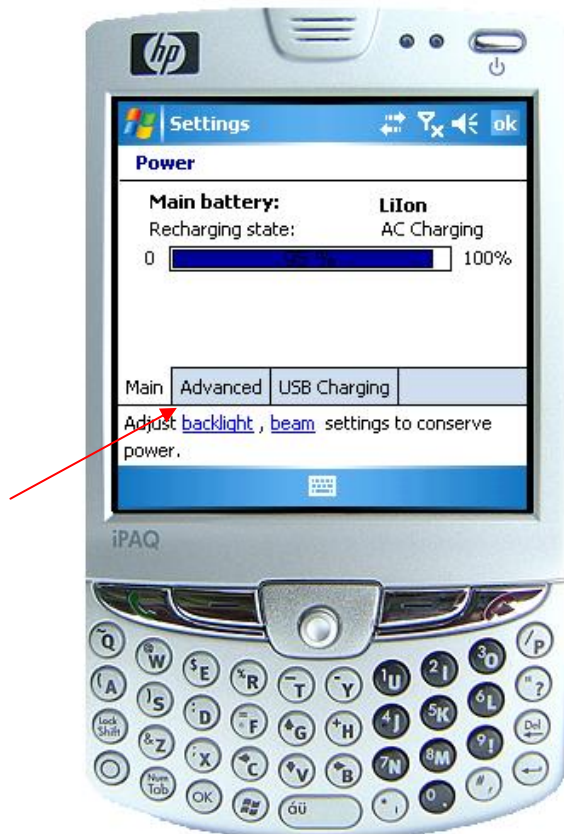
hp

Settings ok

Power

Main battery: LiIon
Recharging state: AC Charging
0 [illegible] 100%

Main Advanced USB Charging

Adjust backlight , beam settings to conserve power.

iPAQ

Q W E R T Y U I O P
A S D F G H J K L ?
Lock Shift Z X C V B N M Del
Num Tab OK äü